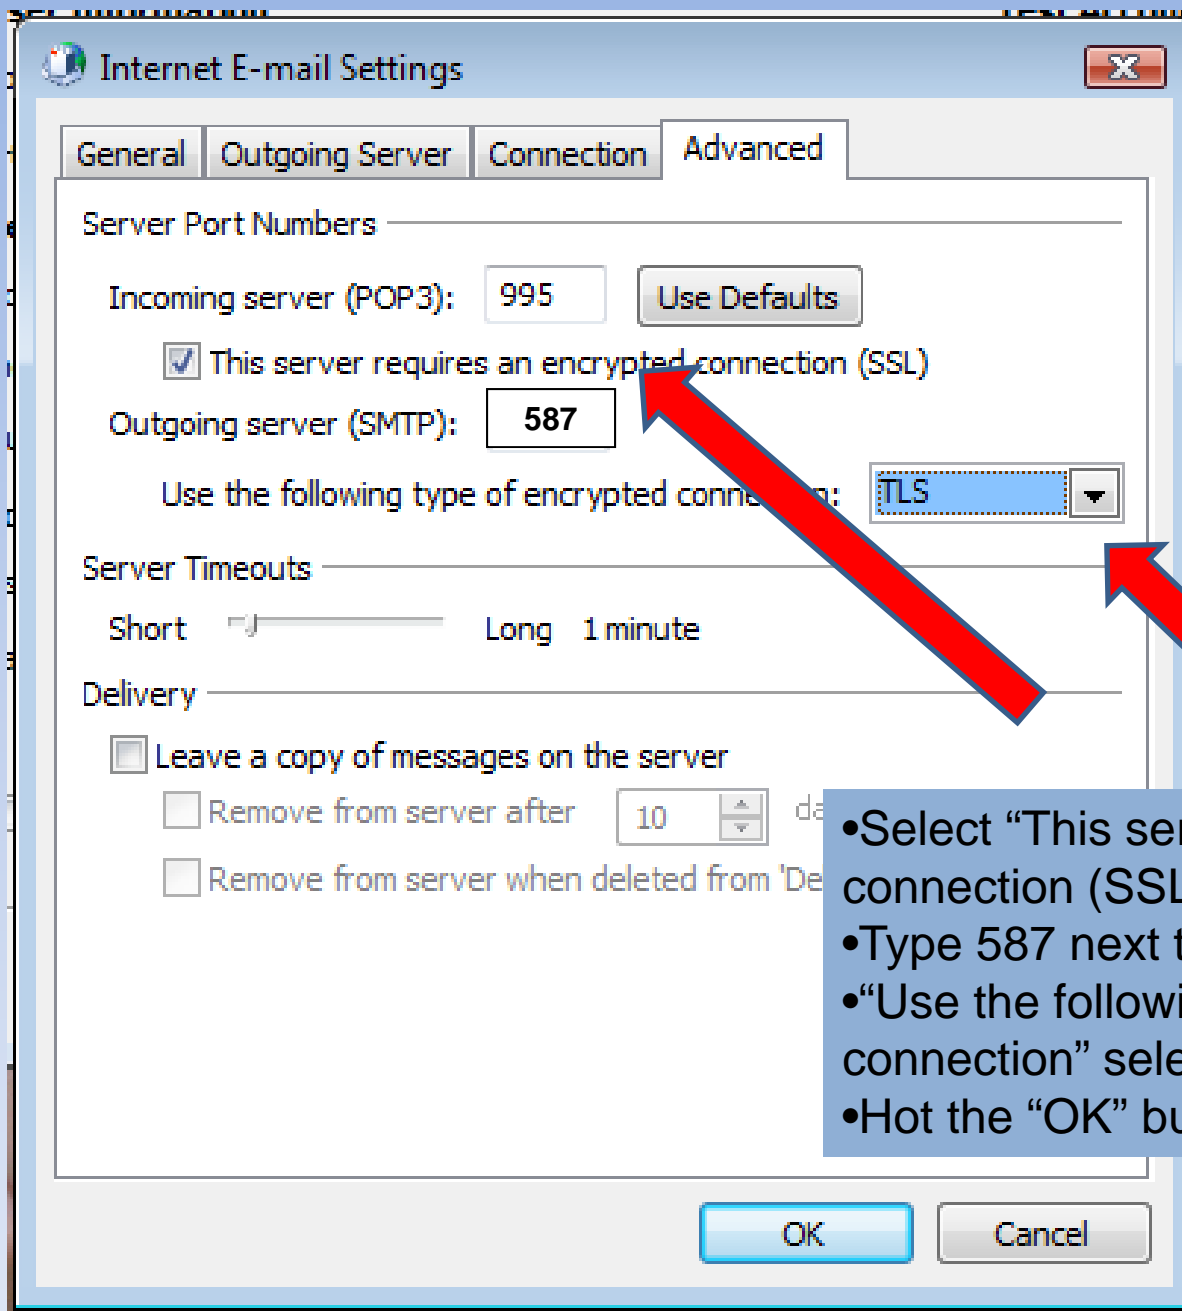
Internet E-mail Settings

General | Outgoing Server | Connection | Advanced

Server Port Numbers

Incoming server (POP3): 995 Use Defaults

This server requires an encrypted connection (SSL)

Outgoing server (SMTP): 587

Use the following type of encrypted conne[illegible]n: TLS

Server Timeouts

Short Long 1 minute

Delivery

Leave a copy of messages on the server

Remove from server after 10 da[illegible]

Remove from server when deleted from 'De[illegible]

•Select "This se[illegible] connection (SSL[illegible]
•Type 587 next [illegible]
•"Use the followi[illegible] connection" sele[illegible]
•Hot the "OK" bu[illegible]

OK Cancel